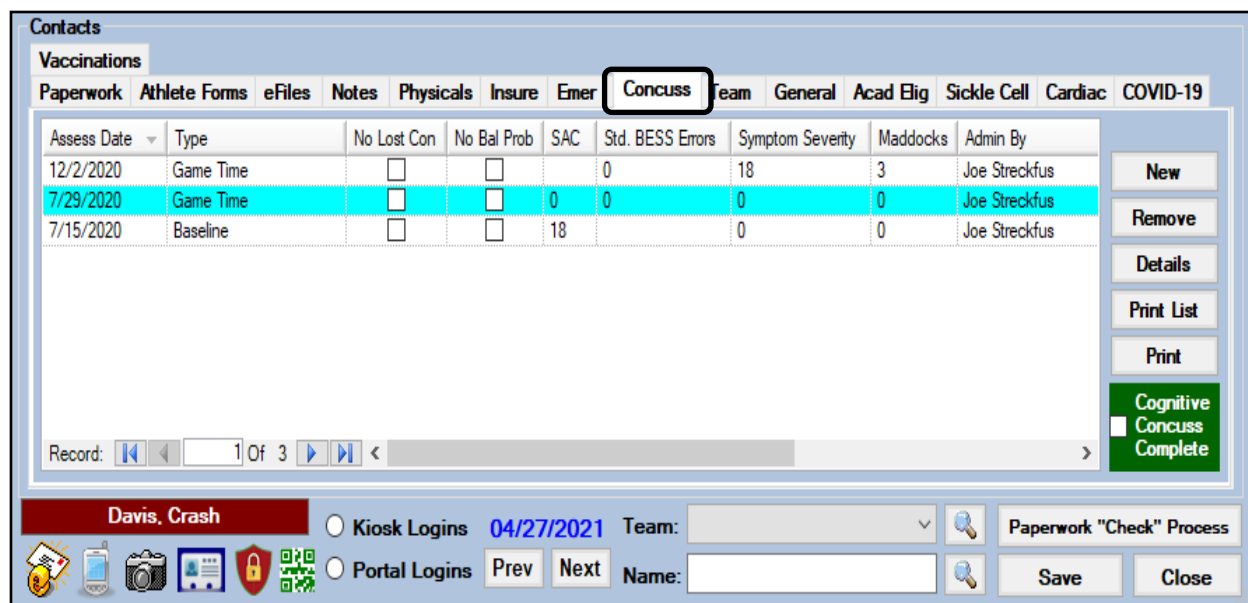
Contacts

Vaccinations

Paperwork | Athlete Forms | eFiles | Notes | Physicals | Insure | Emer | Concuss | Team | General | Acad Elig | Sickle Cell | Cardiac | COVID-19

| Assess Date | Type | No Lost Con | No Bal Prob | SAC | Std. BESS Errors | Symptom Severity | Maddocks | Admin By |
|---|---|---|---|---|---|---|---|---|
| 12/2/2020 | Game Time | | | | 0 | 18 | 3 | Joe Streckfus |
| 7/29/2020 | Game Time | | | 0 | 0 | 0 | 0 | Joe Streckfus |
| 7/15/2020 | Baseline | | | 18 | | 0 | 0 | Joe Streckfus |

Record: 1 Of 3

New
Remove
Details
Print List
Print
Cognitive Concuss Complete

Davis, Crash
Kiosk Logins
Portal Logins
04/27/2021
Prev
Next
Team:
Name:
Paperwork "Check" Process
Save
Close